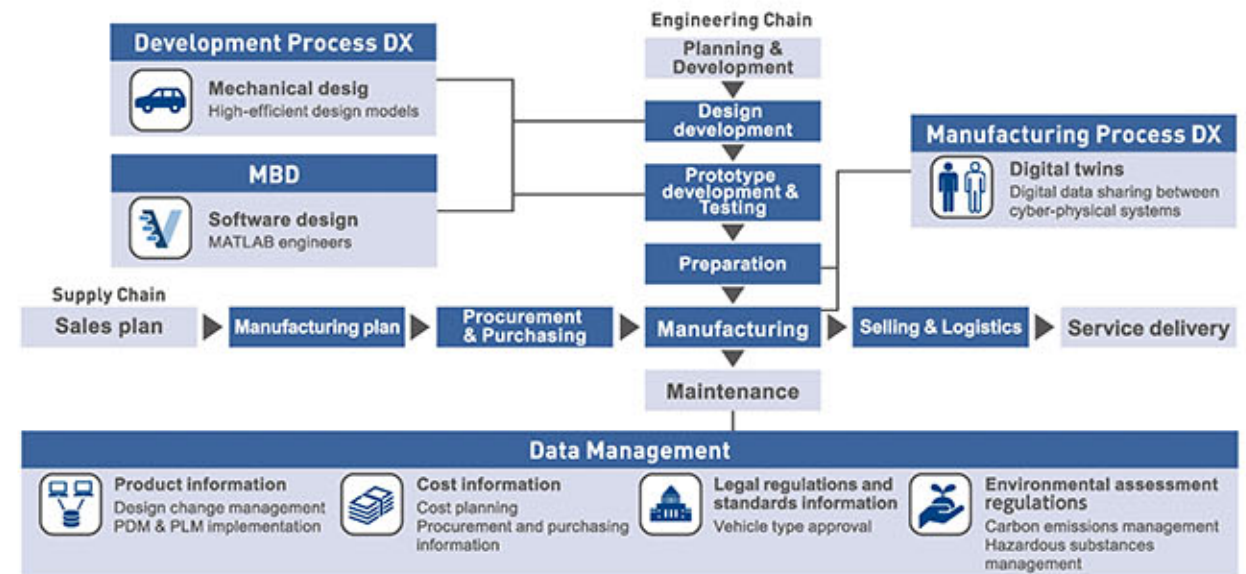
Development Process DX

Mechanical desig
High-efficient design models

MBD

Software design
MATLAB engineers

Engineering Chain

Planning & Development

Design development

Prototype development & Testing

Preparation

Manufacturing Process DX

Digital twins
Digital data sharing between cyber-physical systems

Supply Chain

Sales plan

Manufacturing plan

Procurement & Purchasing

Manufacturing

Selling & Logistics

Service delivery

Maintenance

Data Management

Product information
Design change management
PDM & PLM implementation

Cost information
Cost planning
Procurement and purchasing information

Legal regulations and standards information
Vehicle type approval

Environmental assessment regulations
Carbon emissions management
Hazardous substances management